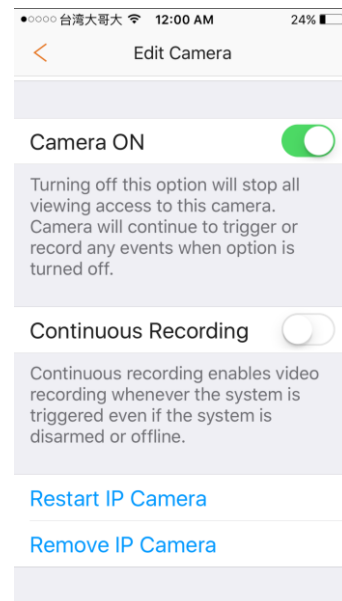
●○○○○ 台灣大哥大 12:00 AM 24%

<

Edit Camera

Camera ON

Turning off this option will stop all viewing access to this camera. Camera will continue to trigger or record any events when option is turned off.

Continuous Recording

Continuous recording enables video recording whenever the system is triggered even if the system is disarmed or offline.

Restart IP Camera

Remove IP Camera